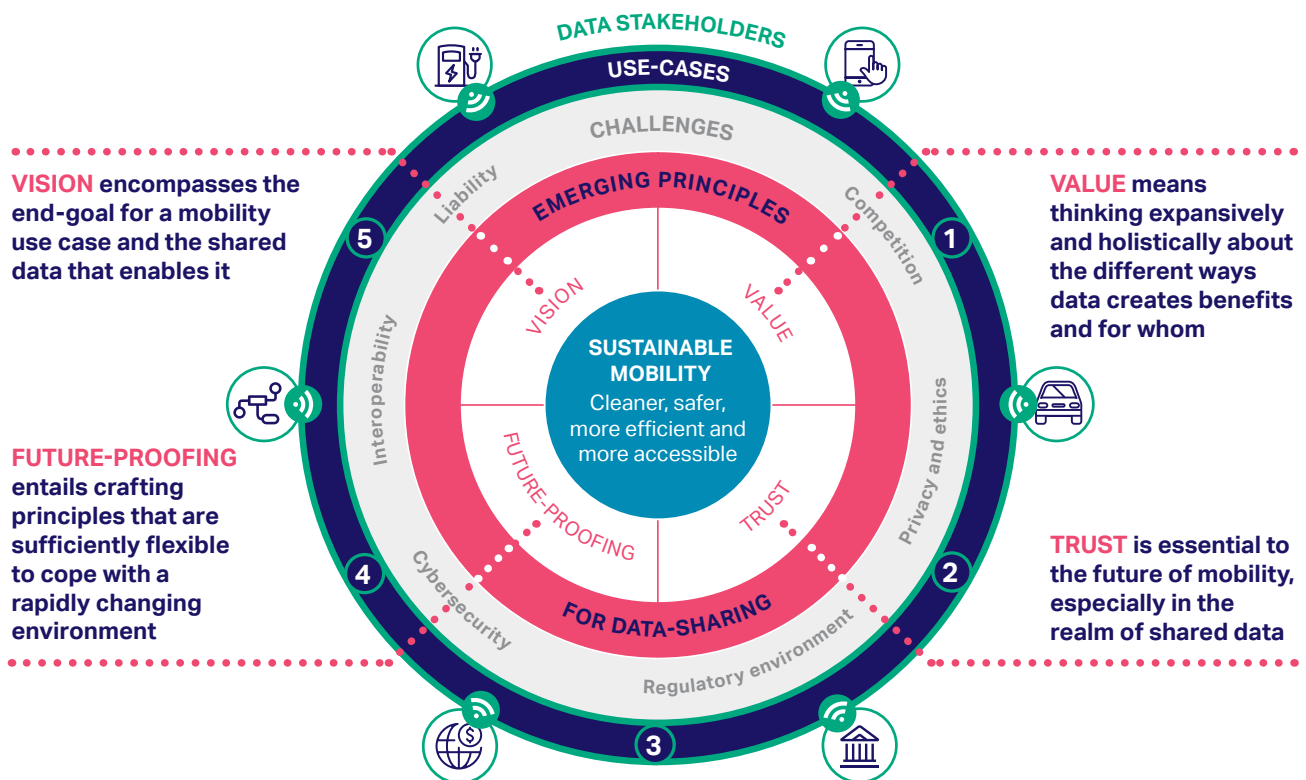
DATA STAKEHOLDERS

USE-CASES

CHALLENGES

EMERGING PRINCIPLES

FOR DATA-SHARING

VISION encompasses the end-goal for a mobility use case and the shared data that enables it

VALUE means thinking expansively and holistically about the different ways data creates benefits and for whom

FUTURE-PROOFING entails crafting principles that are sufficiently flexible to cope with a rapidly changing environment

TRUST is essential to the future of mobility, especially in the realm of shared data

5

1

4

2

3

Liability

Competition

Interoperability

Privacy and ethics

Cybersecurity

Regulatory environment

VISION

VALUE

FUTURE-PROOFING

TRUST

SUSTAINABLE MOBILITY

Cleaner, safer, more efficient and more accessible